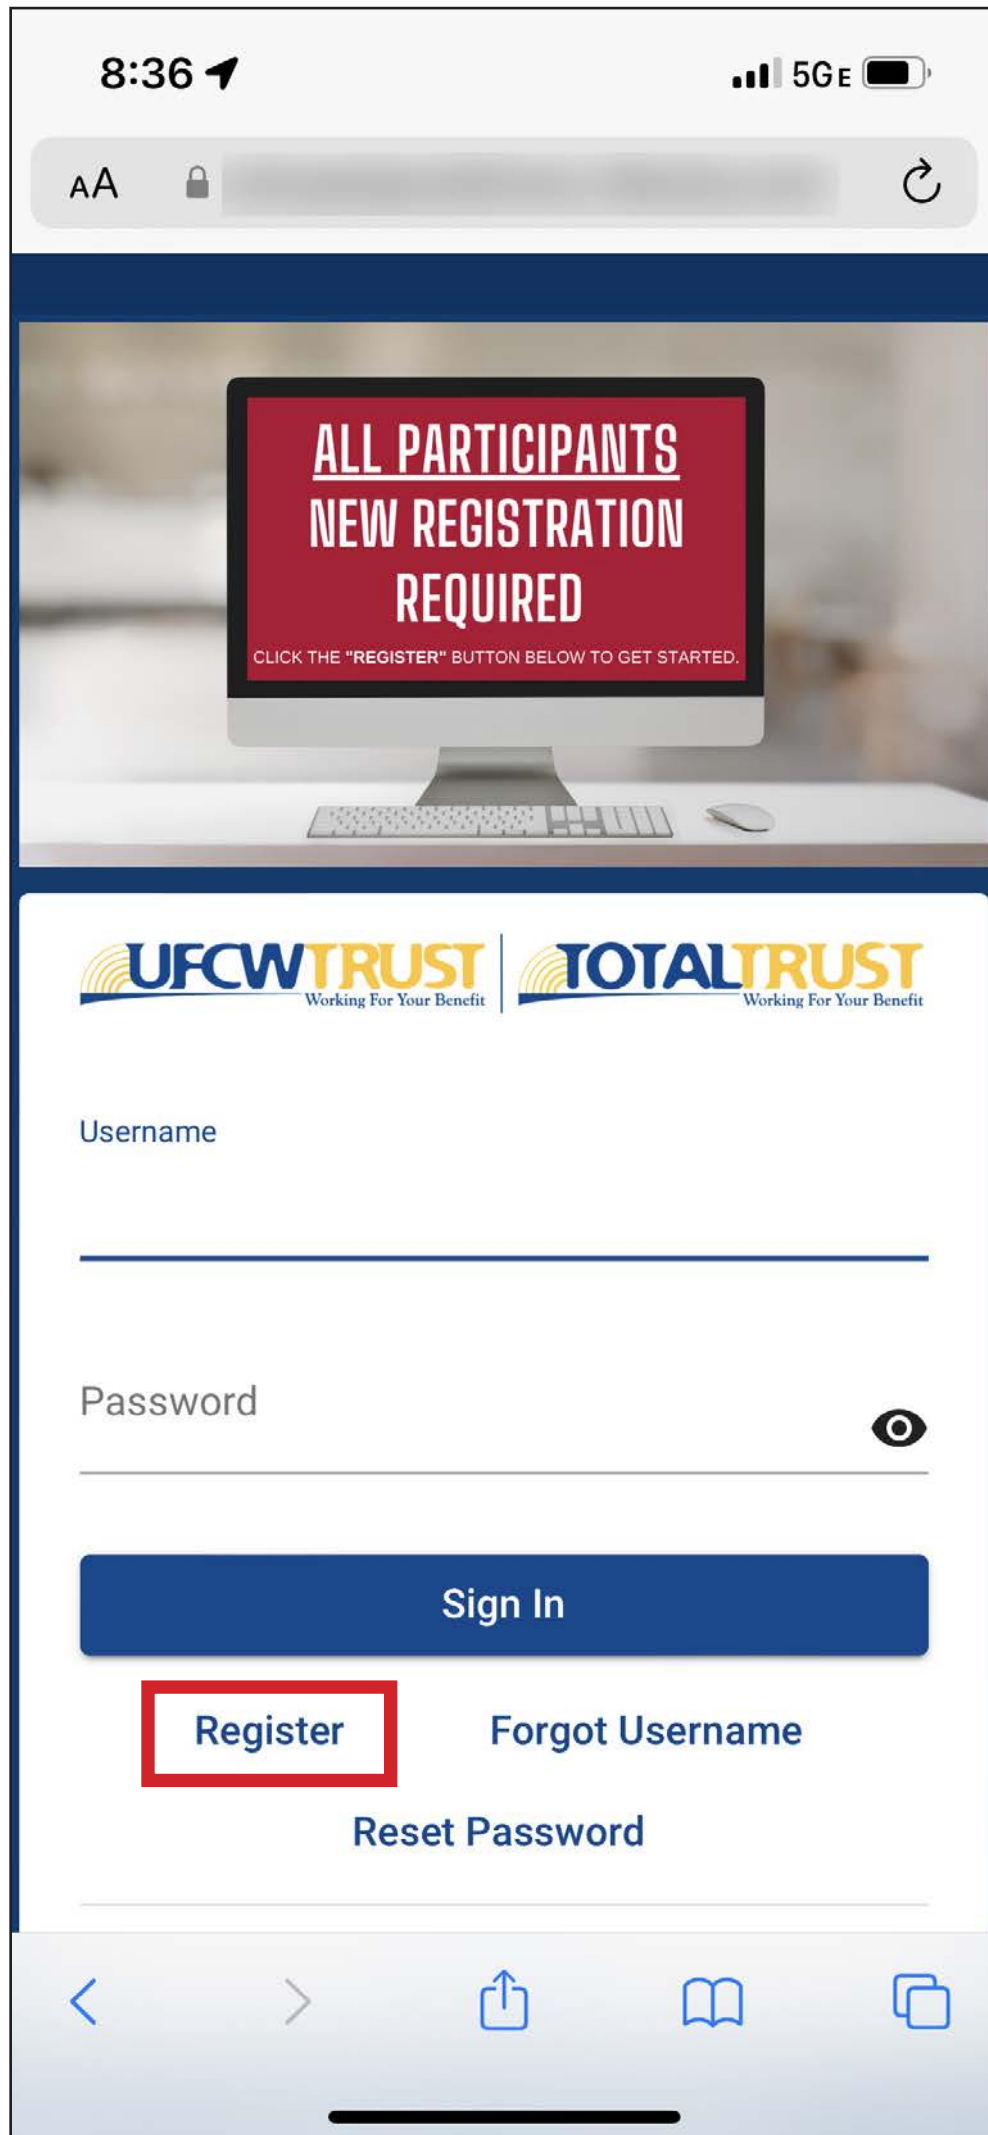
8:36

5GE

AA

ALL PARTICIPANTS
NEW REGISTRATION
REQUIRED

CLICK THE "REGISTER" BUTTON BELOW TO GET STARTED.

UFCWTRUST Working For Your Benefit | TOTALTRUST Working For Your Benefit

Username

Password

Sign In

Register

Forgot Username

Reset Password